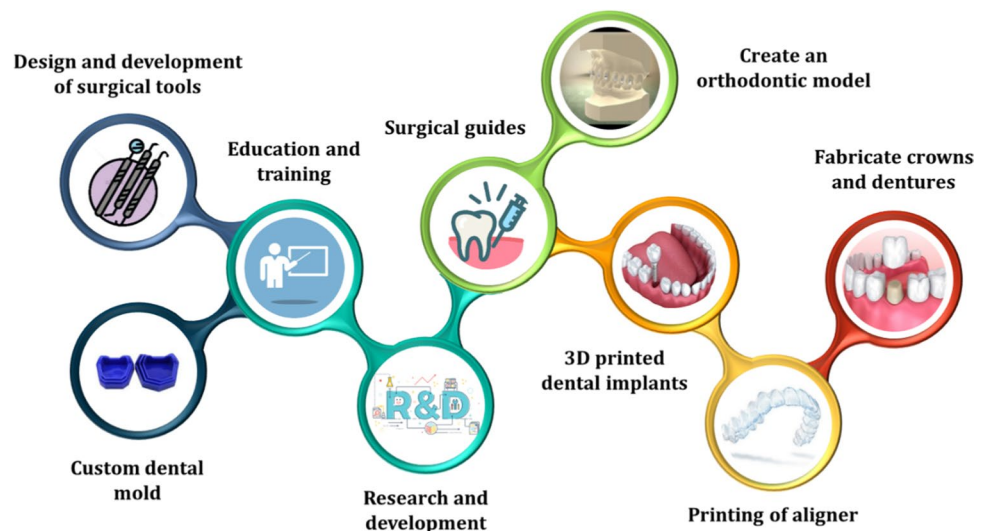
Design and development of surgical tools

Education and training

Surgical guides

Create an orthodontic model

Fabricate crowns and dentures

R&D

3D printed dental implants

Custom dental mold

Research and development

Printing of aligner